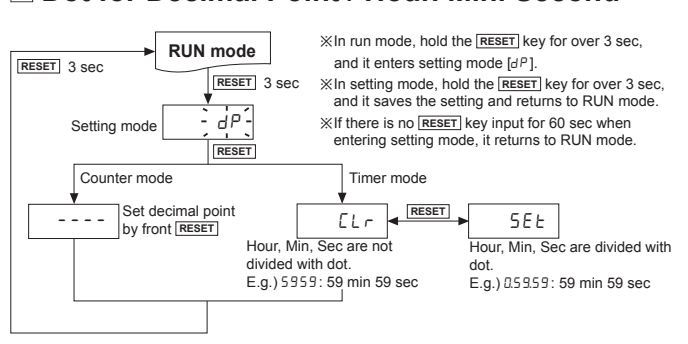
Set for Decimal Point/Hour.Min.Second

RUN mode

RESET 3 sec

RESET 3 sec

※In run mode, hold the RESET key for over 3 sec, and it enters setting mode [dP].

※In setting mode, hold the RESET key for over 3 sec, and it saves the setting and returns to RUN mode.

※If there is no RESET key input for 60 sec when entering setting mode, it returns to RUN mode.

Setting mode dP

RESET

Counter mode

Timer mode

- - - -

Set decimal point by front RESET

CLr

RESET

SEt

Hour, Min, Sec are not divided with dot.
E.g.) 5959: 59 min 59 sec

Hour, Min, Sec are divided with dot.
E.g.) 0.59.59: 59 min 59 sec